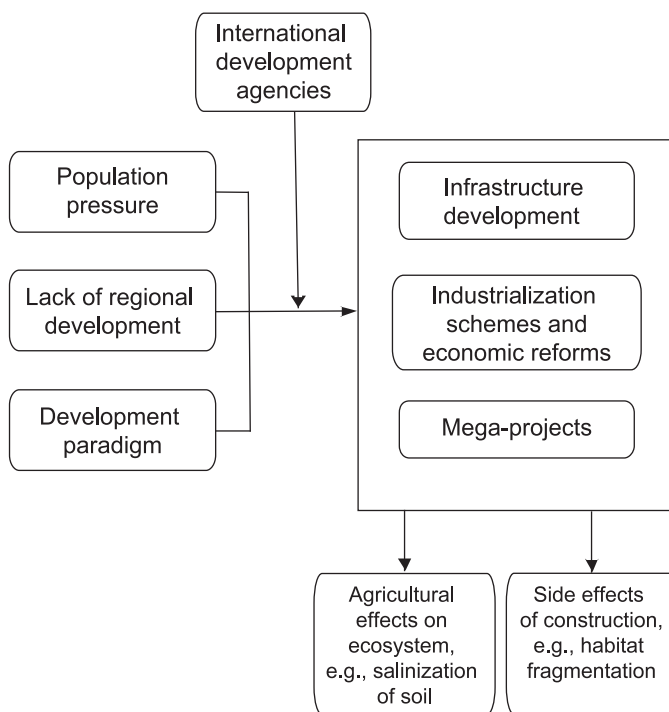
International development agencies

Population pressure

Lack of regional development

Development paradigm

Infrastructure development

Industrialization schemes and economic reforms

Mega-projects

Agricultural effects on ecosystem, e.g., salinization of soil

Side effects of construction, e.g., habitat fragmentation